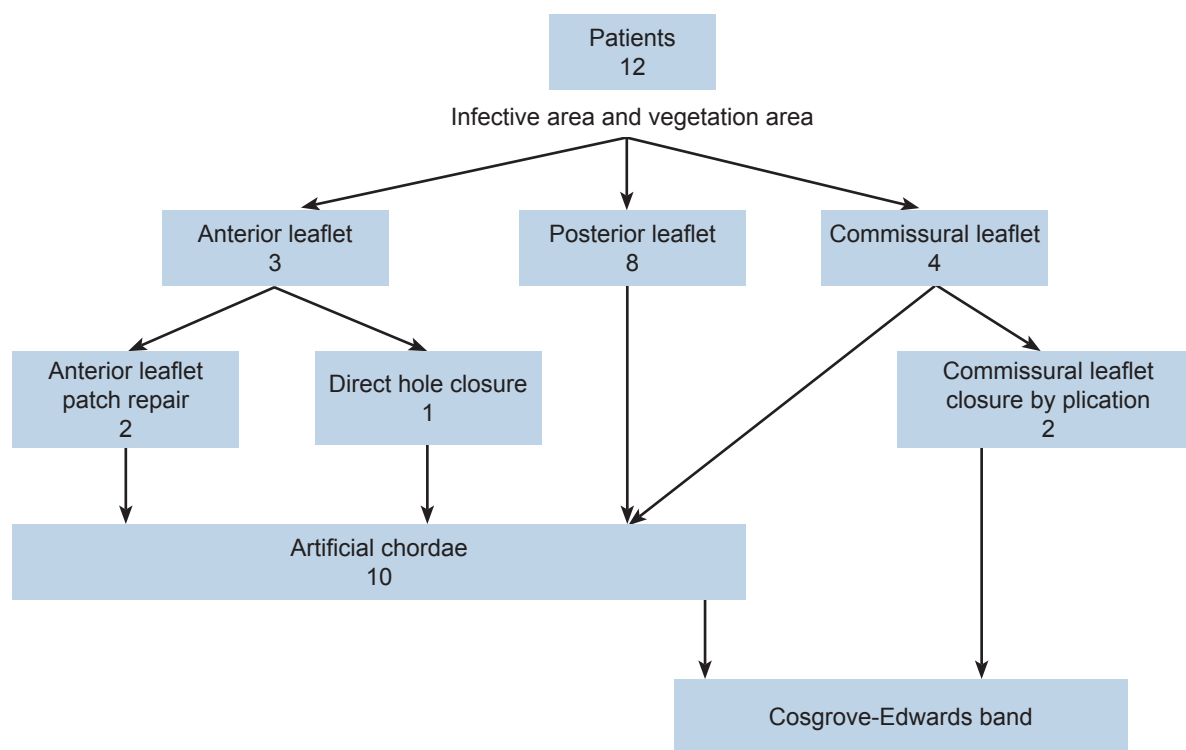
Patients
12

Infective area and vegetation area

Anterior leaflet
3

Posterior leaflet
8

Commissural leaflet
4

Anterior leaflet patch repair
2

Direct hole closure
1

Commissural leaflet closure by plication
2

Artificial chordae
10

Cosgrove-Edwards band